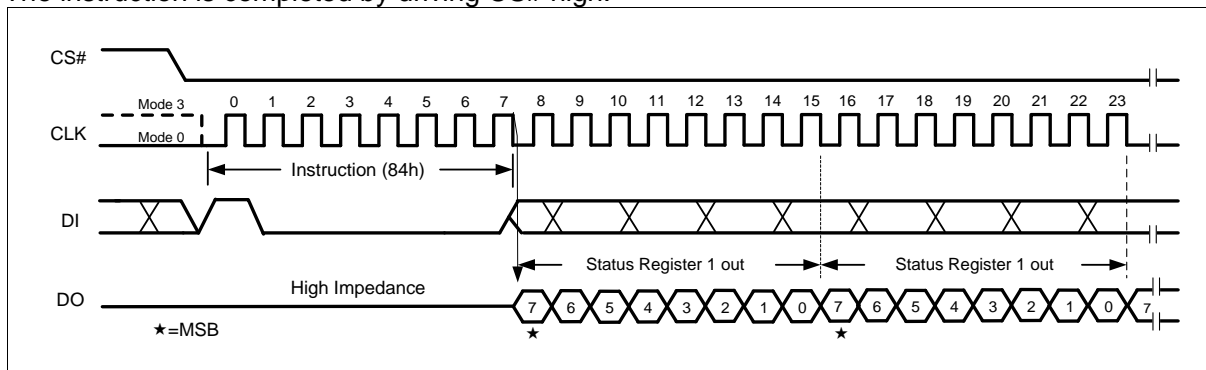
The instruction is completed by driving CS# high.

CS#

Mode 3
Mode 0
CLK
0 1 2 3 4 5 6 7 8 9 10 11 12 13 14 15 16 17 18 19 20 21 22 23

Instruction (84h)

DI

Status Register 1 out
Status Register 1 out

DO
High Impedance
7 6 5 4 3 2 1 0 7 6 5 4 3 2 1 0 7
★=MSB
★
★